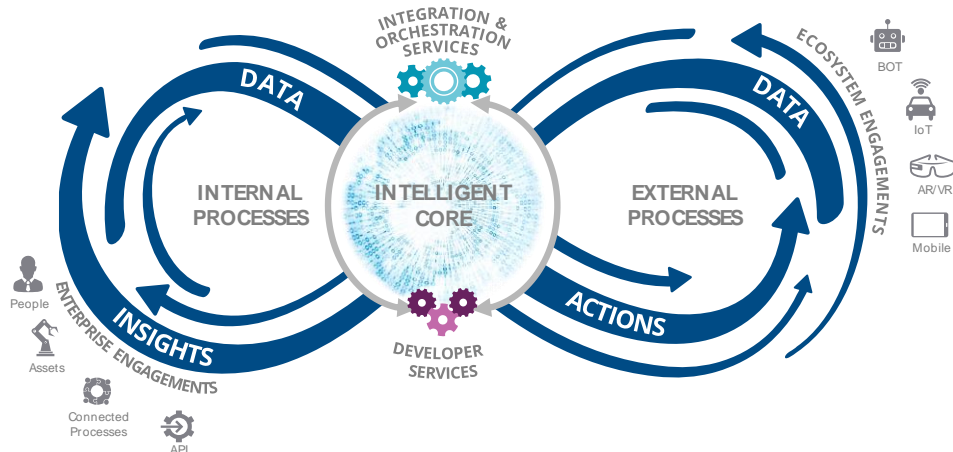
INTEGRATION & ORCHESTRATION SERVICES

DATA

INTERNAL PROCESSES

INTELLIGENT CORE

EXTERNAL PROCESSES

DATA

ECOSYSTEM ENGAGEMENTS

BOT

IoT

AR/VR

Mobile

INSIGHTS

ACTIONS

DEVELOPER SERVICES

ENTERPRISE ENGAGEMENTS

People

Assets

Connected Processes

API